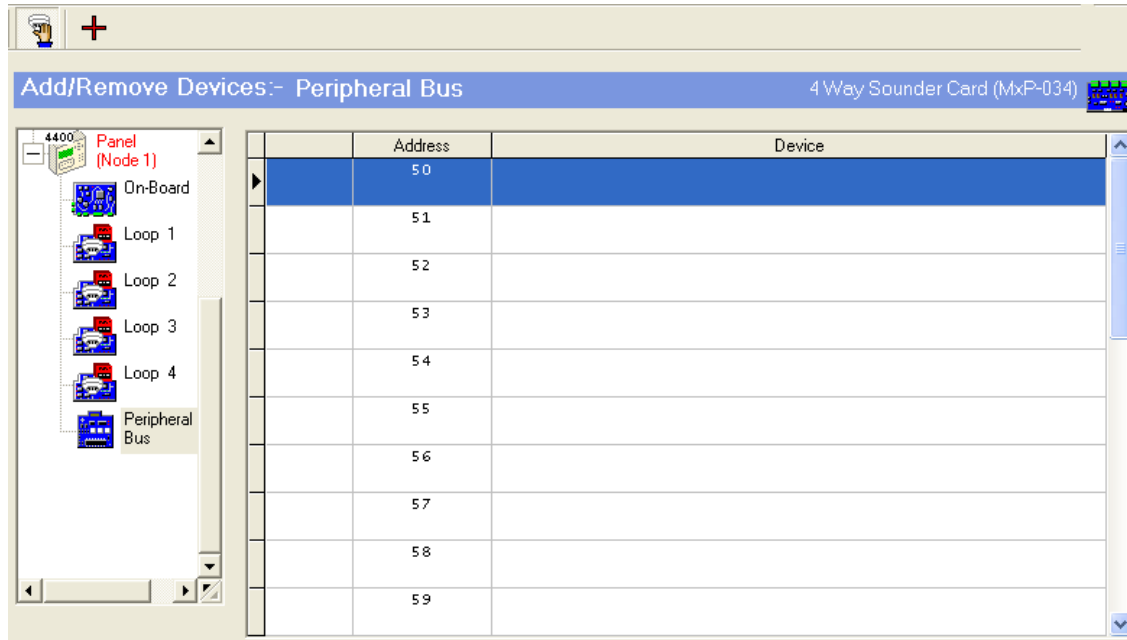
+

Add/Remove Devices:- Peripheral Bus

4 Way Sounder Card (MxP-034)

4400
Panel (Node 1)
On-Board
Loop 1
Loop 2
Loop 3
Loop 4
Peripheral Bus

| | Address | Device |
|---|---|---|
| | 50 | |
| | 51 | |
| | 52 | |
| | 53 | |
| | 54 | |
| | 55 | |
| | 56 | |
| | 57 | |
| | 58 | |
| | 59 | |